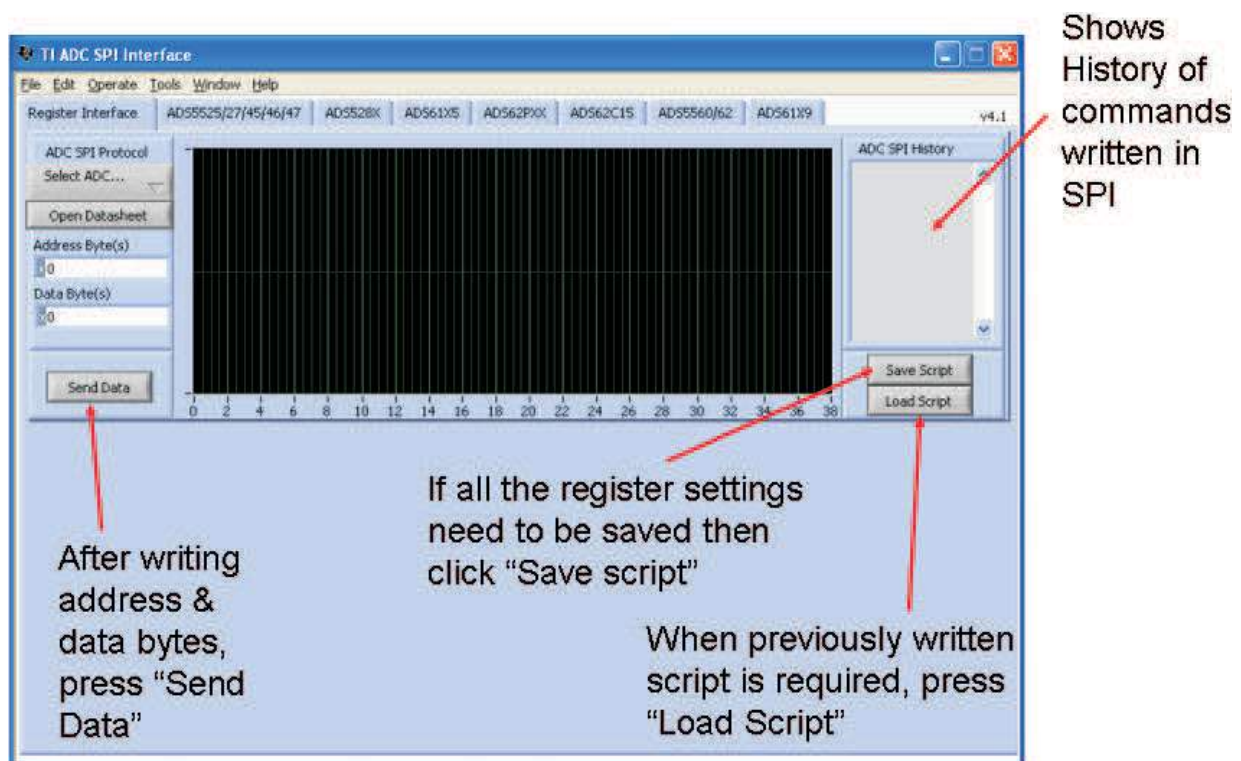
TI ADC SPI Interface

File Edit Operate Tools Window Help

Register Interface | ADS5525/27/45/46/47 | ADS528X | ADS61X5 | ADS62PXX | ADS62C15 | ADS5560/62 | ADS61X9

v4.1

ADC SPI Protocol

Select ADC...

Open Datasheet

Address Byte(s)

0

Data Byte(s)

0

Send Data

0 2 4 6 8 10 12 14 16 18 20 22 24 26 28 30 32 34 36 38

ADC SPI History

Save Script

Load Script

Shows History of commands written in SPI

If all the register settings need to be saved then click "Save script"

After writing address & data bytes, press "Send Data"

When previously written script is required, press "Load Script"